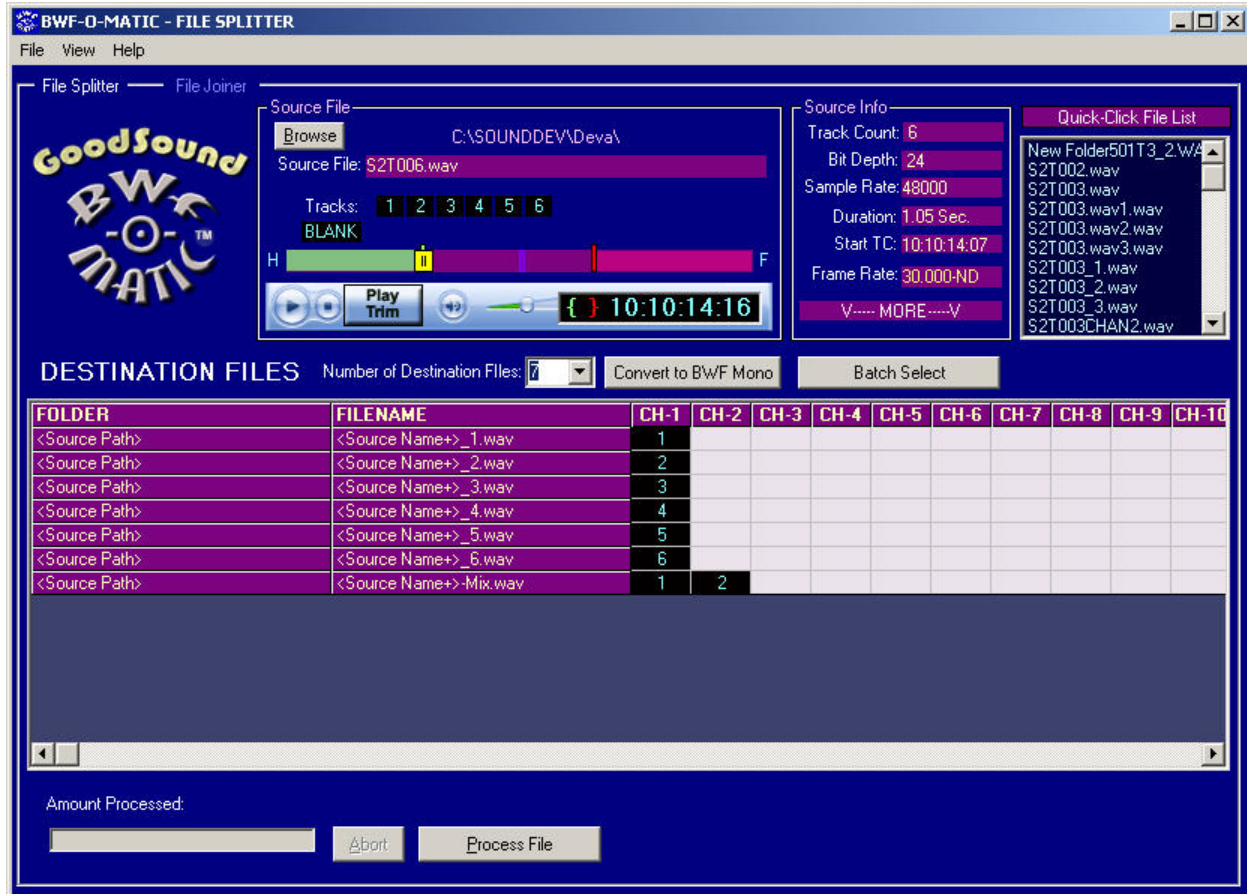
BWF-O-MATIC - FILE SPLITTER

File View Help

File Splitter File Joiner

GoodSound BWF-O-MATIC ™

Source File
Browse C:\SOUNDDEV\Deva\
Source File: S2T006.wav
Tracks: 1 2 3 4 5 6
BLANK
H F
Play Trim
{ } 10:10:14:16

Source Info
Track Count: 6
Bit Depth: 24
Sample Rate: 48000
Duration: 1.05 Sec.
Start TC: 10:10:14:07
Frame Rate: 30.000-ND
V----- MORE-----V

Quick-Click File List
New Folder501T3_2.WA
S2T002.wav
S2T003.wav
S2T003.wav1.wav
S2T003.wav2.wav
S2T003.wav3.wav
S2T003_1.wav
S2T003_2.wav
S2T003_3.wav
S2T003CHAN2.wav

DESTINATION FILES Number of Destination FIles: 7 Convert to BWF Mono Batch Select

| FOLDER | FILENAME | CH-1 | CH-2 | CH-3 | CH-4 | CH-5 | CH-6 | CH-7 | CH-8 | CH-9 | CH-10 |
|---|---|---|---|---|---|---|---|---|---|---|---|
| <Source Path> | <Source Name+>_1.wav | 1 | | | | | | | | | |
| <Source Path> | <Source Name+>_2.wav | 2 | | | | | | | | | |
| <Source Path> | <Source Name+>_3.wav | 3 | | | | | | | | | |
| <Source Path> | <Source Name+>_4.wav | 4 | | | | | | | | | |
| <Source Path> | <Source Name+>_5.wav | 5 | | | | | | | | | |
| <Source Path> | <Source Name+>_6.wav | 6 | | | | | | | | | |
| <Source Path> | <Source Name+>-Mix.wav | 1 | 2 | | | | | | | | |

Amount Processed:
Abort Process File